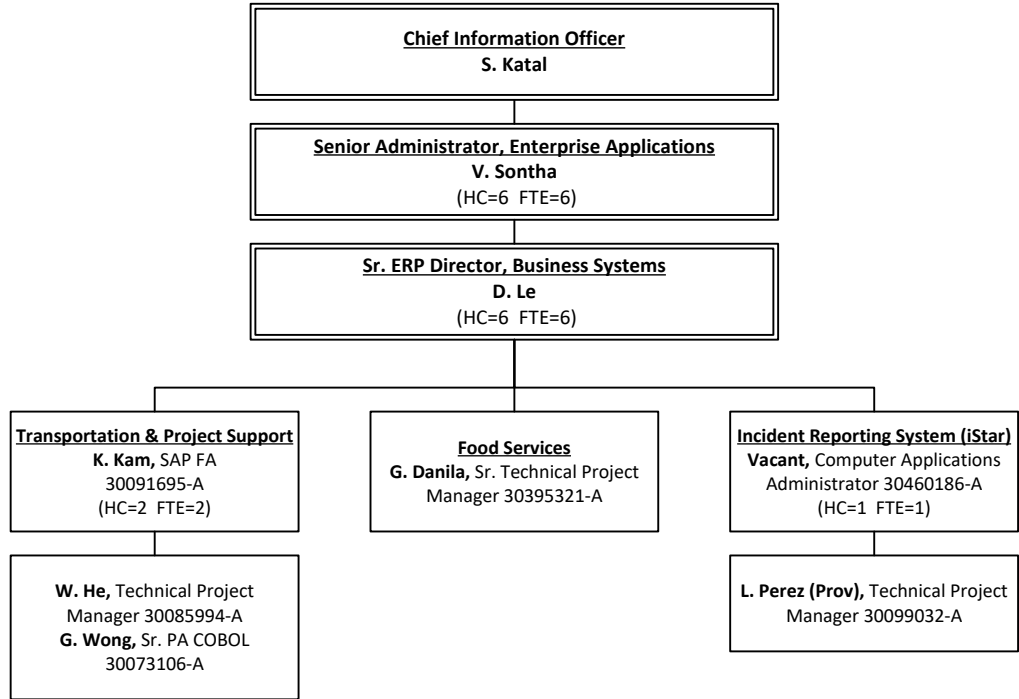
Chief Information Officer
S. Katal

Senior Administrator, Enterprise Applications
V. Sontha
(HC=6 FTE=6)

Sr. ERP Director, Business Systems
D. Le
(HC=6 FTE=6)

Transportation & Project Support
K. Kam, SAP FA
30091695-A
(HC=2 FTE=2)

W. He, Technical Project Manager 30085994-A
G. Wong, Sr. PA COBOL 30073106-A

Food Services
G. Danila, Sr. Technical Project Manager 30395321-A

Incident Reporting System (iStar)
Vacant, Computer Applications Administrator 30460186-A
(HC=1 FTE=1)

L. Perez (Prov), Technical Project Manager 30099032-A